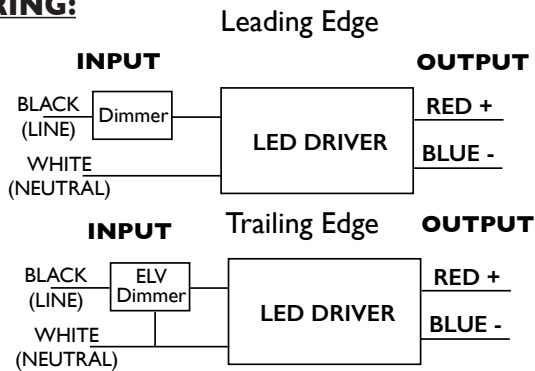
RING:

Leading Edge

INPUT

OUTPUT

BLACK (LINE)

Dimmer

LED DRIVER

RED +

BLUE -

WHITE (NEUTRAL)

Trailing Edge

INPUT

OUTPUT

BLACK (LINE)

ELV Dimmer

LED DRIVER

RED +

BLUE -

WHITE (NEUTRAL)